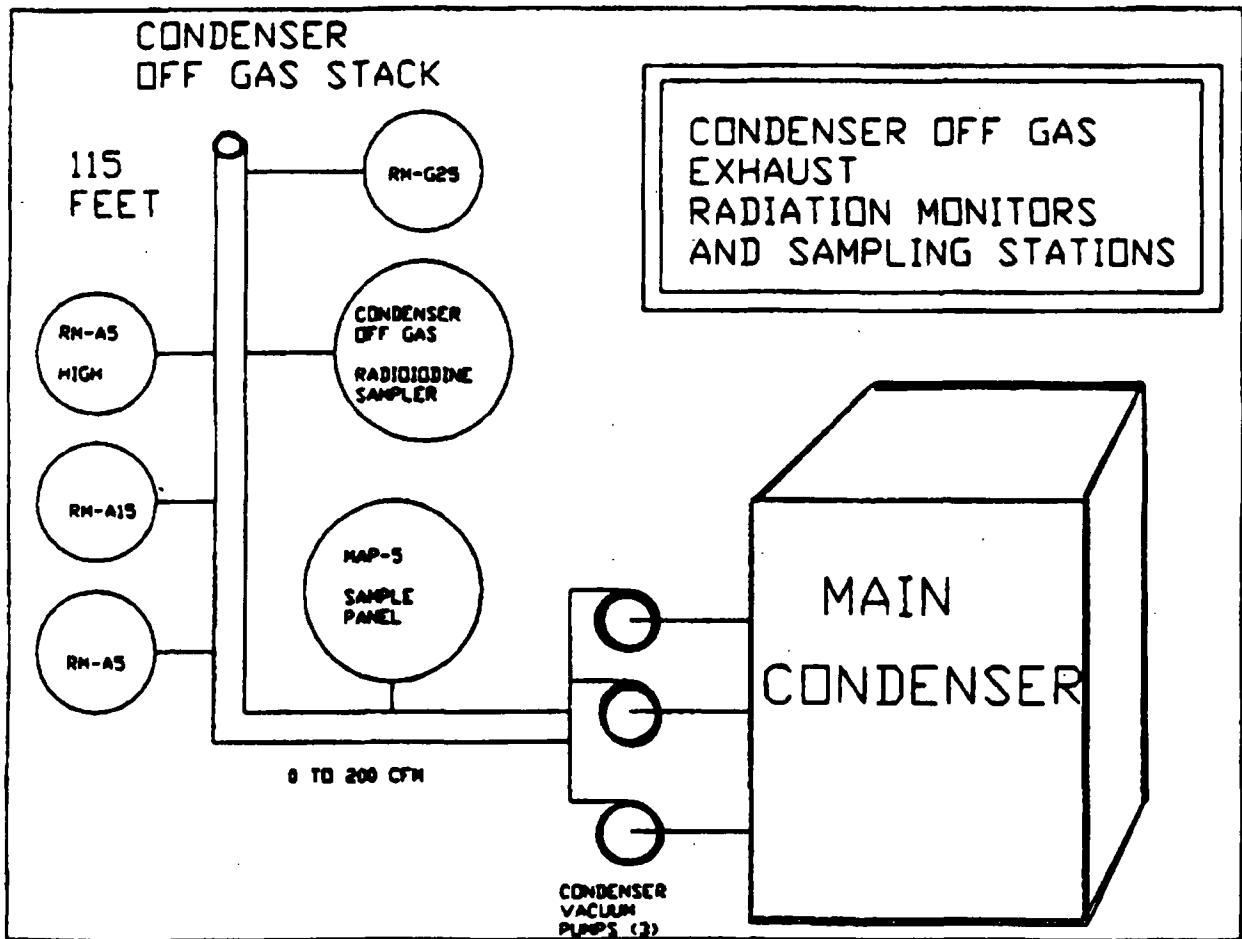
CONDENSER
OFF GAS STACK

CONDENSER OFF GAS
EXHAUST
RADIATION MONITORS
AND SAMPLING STATIONS

115
FEET

RM-G25

RM-A5
HIGH

CONDENSER
OFF GAS
RADIOIODINE
SAMPLER

RM-A15

MAP-5
SAMPLE
PANEL

RM-A5

MAIN
CONDENSER

0 TO 200 CFM

CONDENSER
VACUUM
PUMPS (3)